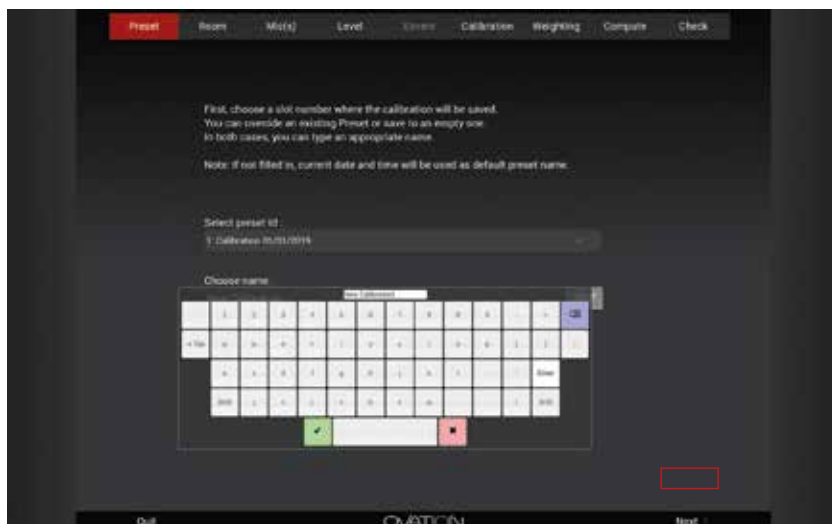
Preset Room Mic(s) Level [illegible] Calibration Weighting Compute Check

First, choose a slot number where the calibration will be saved.
You can override an existing Preset or save to an empty one.
In both cases, you can type an appropriate name.

Note: If not filled in, current date and time will be used as default preset name.

Select preset id
1: Calibration 05/03/2019

Choose name

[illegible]

Tab

Enter

Shift

Shift

✔

✖

Quit

OVATION

Next